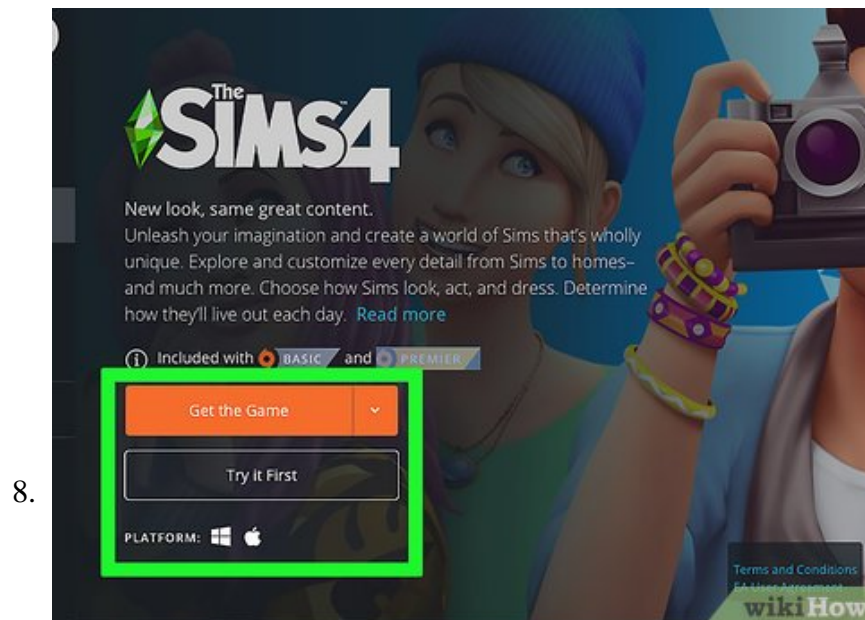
8.

The SIMS4

New look, same great content.
Unleash your imagination and create a world of Sims that's wholly unique. Explore and customize every detail from Sims to homes–and much more. Choose how Sims look, act, and dress. Determine how they'll live out each day. Read more

Included with BASIC and PREMIER

Get the Game

Try it First

PLATFORM:

Terms and Conditions
EA User Agreement

wikiHow